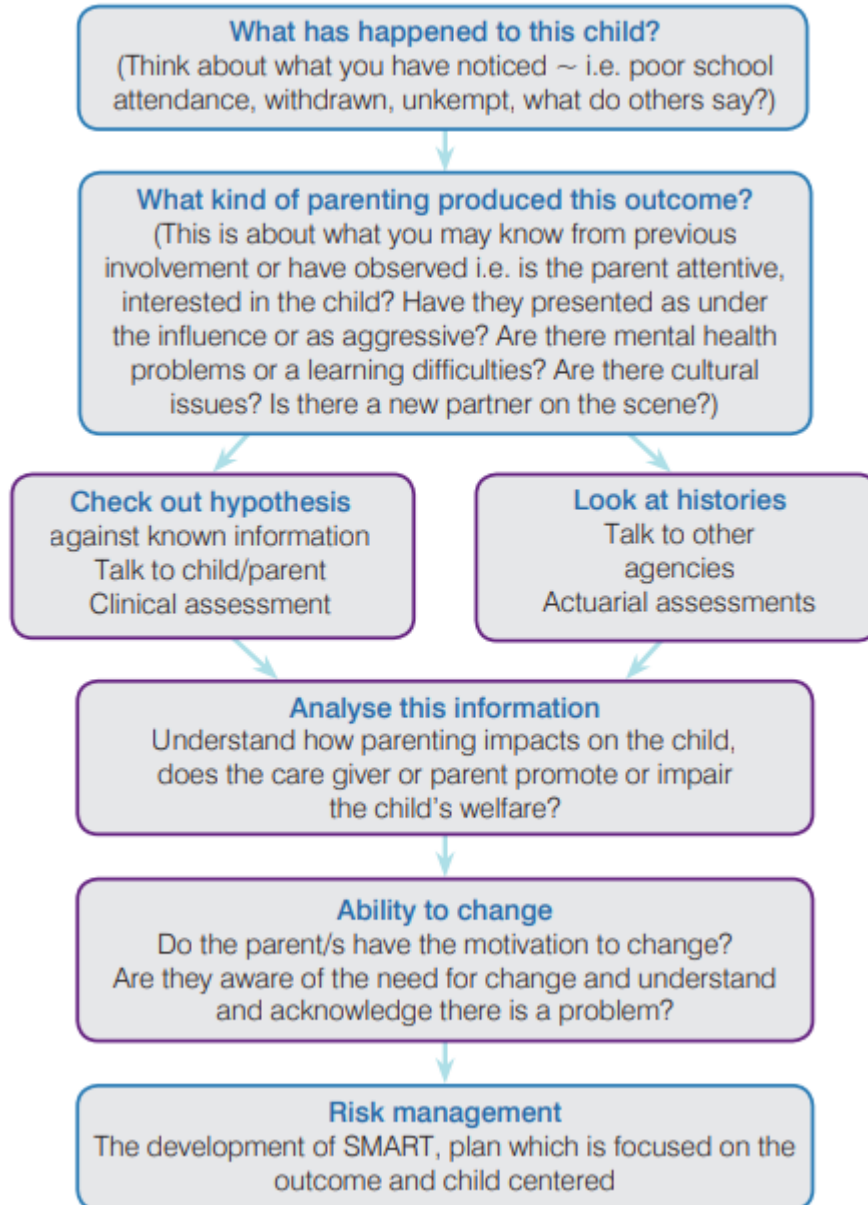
What has happened to this child?
(Think about what you have noticed ~ i.e. poor school attendance, withdrawn, unkempt, what do others say?)

What kind of parenting produced this outcome?
(This is about what you may know from previous involvement or have observed i.e. is the parent attentive, interested in the child? Have they presented as under the influence or as aggressive? Are there mental health problems or a learning difficulties? Are there cultural issues? Is there a new partner on the scene?)

Check out hypothesis
against known information
Talk to child/parent
Clinical assessment

Look at histories
Talk to other agencies
Actuarial assessments

Analyse this information
Understand how parenting impacts on the child, does the care giver or parent promote or impair the child's welfare?

Ability to change
Do the parent/s have the motivation to change? Are they aware of the need for change and understand and acknowledge there is a problem?

Risk management
The development of SMART, plan which is focused on the outcome and child centered